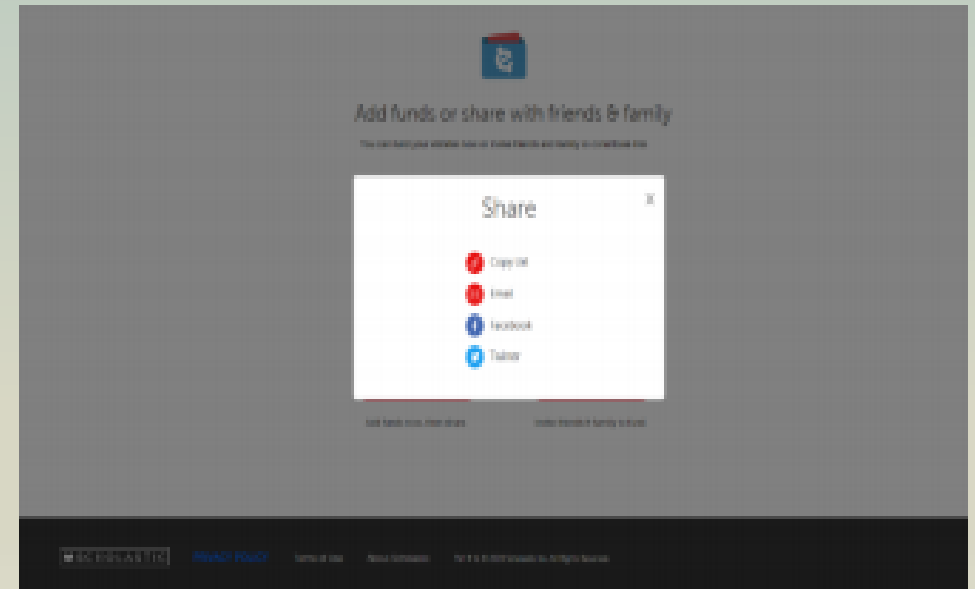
Add funds or share with friends & family

You can fund your eWallet now or invite friends and family to contribute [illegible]

Share

×

Copy URL

Email

Facebook

Twitter

Add funds now, then share

Invite friends & family to fund

SCHOLASTIC

PRIVACY POLICY

Terms of Use

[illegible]

TM ® & © 2016 Scholastic Inc. All Rights Reserved.